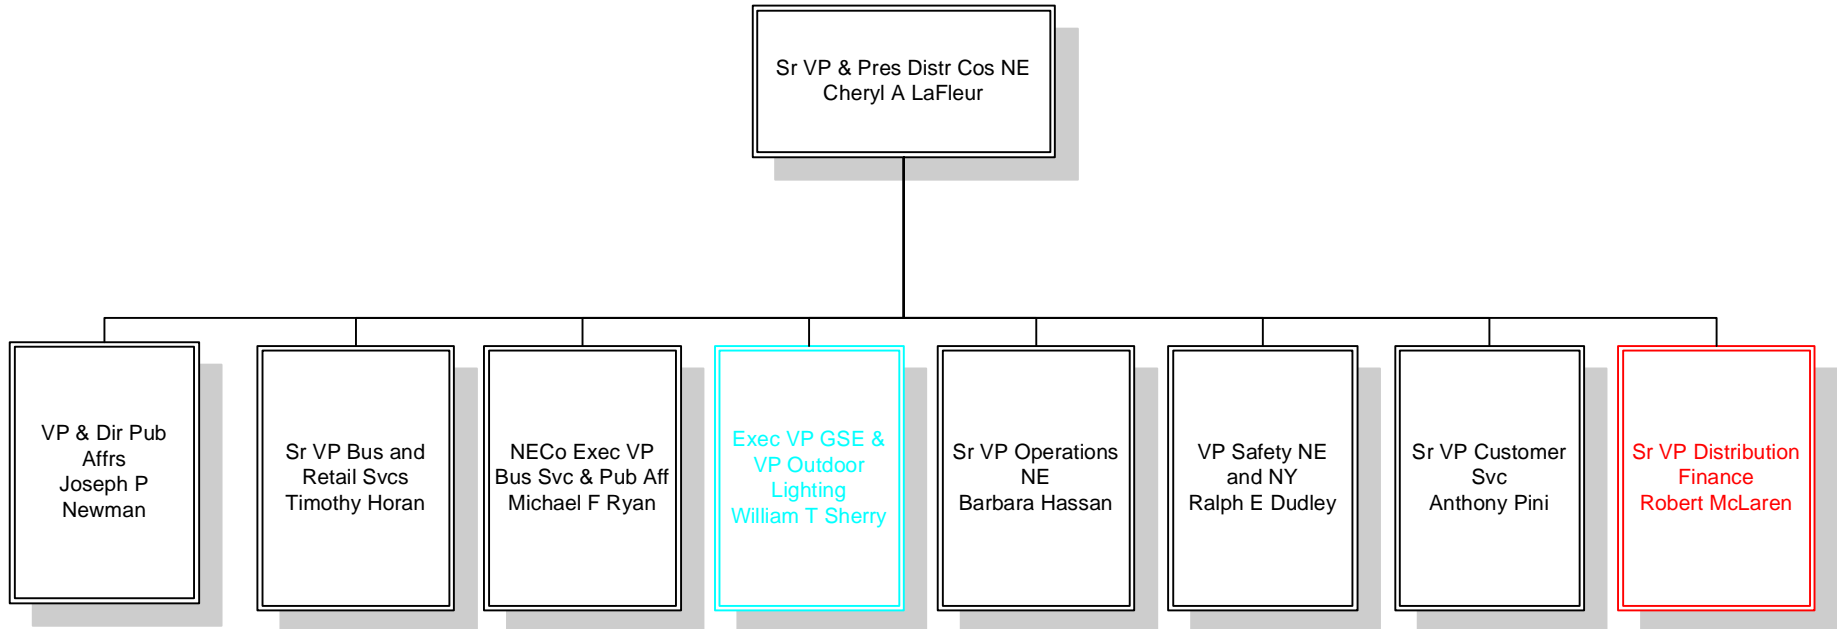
Sr VP & Pres Distr Cos NE
Cheryl A LaFleur

VP & Dir Pub Affrs
Joseph P Newman

Sr VP Bus and Retail Svcs
Timothy Horan

NECo Exec VP Bus Svc & Pub Aff
Michael F Ryan

Exec VP GSE & VP Outdoor Lighting
William T Sherry

Sr VP Operations NE
Barbara Hassan

VP Safety NE and NY
Ralph E Dudley

Sr VP Customer Svc
Anthony Pini

Sr VP Distribution Finance
Robert McLaren